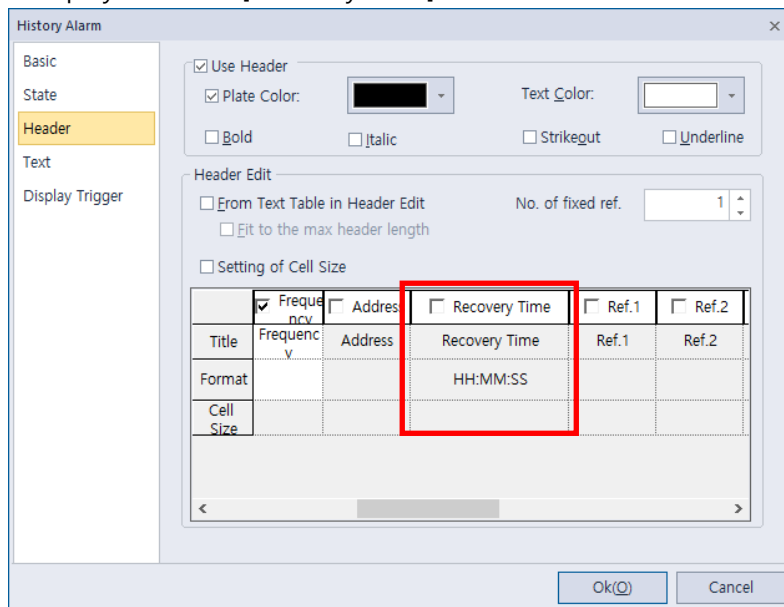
History Alarm

Basic
State
Header
Text
Display Trigger

Use Header
Plate Color:
Text Color:
Bold
Italic
Strikeout
Underline

Header Edit
From Text Table in Header Edit
No. of fixed ref. 1
Fit to the max header length
Setting of Cell Size

| | Frequency | Address | Recovery Time | Ref.1 | Ref.2 |
|---|---|---|---|---|---|
| Title | Frequency | Address | Recovery Time | Ref.1 | Ref.2 |
| Format | | | HH:MM:SS | | |
| Cell Size | | | | | |

Ok(O)
Cancel